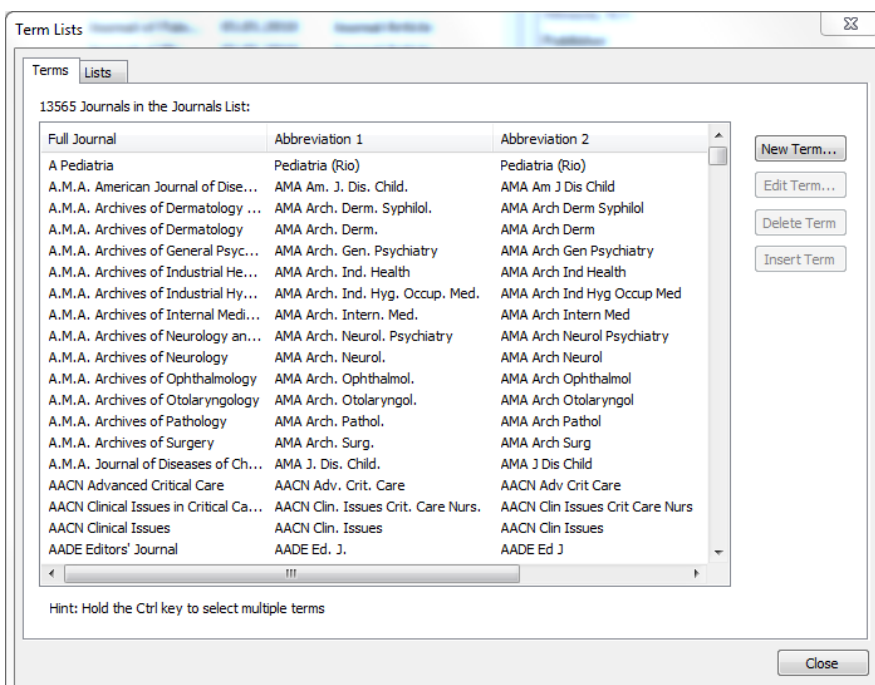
Term Lists

Terms Lists

13565 Journals in the Journals List:

| Full Journal | Abbreviation 1 | Abbreviation 2 |
|---|---|---|
| A Pediatria | Pediatria (Rio) | Pediatria (Rio) |
| A.M.A. American Journal of Dise... | AMA Am. J. Dis. Child. | AMA Am J Dis Child |
| A.M.A. Archives of Dermatology ... | AMA Arch. Derm. Syphilol. | AMA Arch Derm Syphilol |
| A.M.A. Archives of Dermatology | AMA Arch. Derm. | AMA Arch Derm |
| A.M.A. Archives of General Psyc... | AMA Arch. Gen. Psychiatry | AMA Arch Gen Psychiatry |
| A.M.A. Archives of Industrial He... | AMA Arch. Ind. Health | AMA Arch Ind Health |
| A.M.A. Archives of Industrial Hy... | AMA Arch. Ind. Hyg. Occup. Med. | AMA Arch Ind Hyg Occup Med |
| A.M.A. Archives of Internal Medi... | AMA Arch. Intern. Med. | AMA Arch Intern Med |
| A.M.A. Archives of Neurology an... | AMA Arch. Neurol. Psychiatry | AMA Arch Neurol Psychiatry |
| A.M.A. Archives of Neurology | AMA Arch. Neurol. | AMA Arch Neurol |
| A.M.A. Archives of Ophthalmology | AMA Arch. Ophthalmol. | AMA Arch Ophthalmol |
| A.M.A. Archives of Otolaryngology | AMA Arch. Otolaryngol. | AMA Arch Otolaryngol |
| A.M.A. Archives of Pathology | AMA Arch. Pathol. | AMA Arch Pathol |
| A.M.A. Archives of Surgery | AMA Arch. Surg. | AMA Arch Surg |
| A.M.A. Journal of Diseases of Ch... | AMA J. Dis. Child. | AMA J Dis Child |
| AACN Advanced Critical Care | AACN Adv. Crit. Care | AACN Adv Crit Care |
| AACN Clinical Issues in Critical Ca... | AACN Clin. Issues Crit. Care Nurs. | AACN Clin Issues Crit Care Nurs |
| AACN Clinical Issues | AACN Clin. Issues | AACN Clin Issues |
| AADE Editors' Journal | AADE Ed. J. | AADE Ed J |

New Term...
Edit Term...
Delete Term
Insert Term

Hint: Hold the Ctrl key to select multiple terms

Close